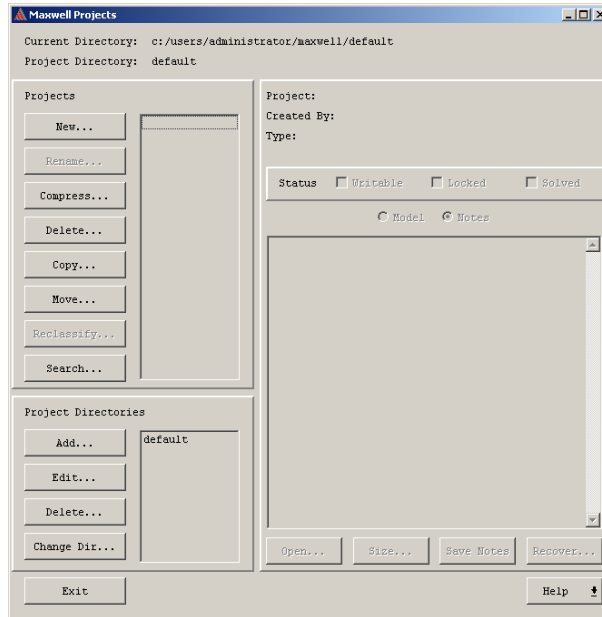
Maxwell Projects

Current Directory: c:/users/administrator/maxwell/default
Project Directory: default

Projects

New...
Rename...
Compress...
Delete...
Copy...
Move...
Reclassify...
Search...

Project:
Created By:
Type:

Status Writable Locked Solved

Model Notes

Project Directories

Add...
Edit...
Delete...
Change Dir...

default

Open... Size... Save Notes Recover...

Exit

Help